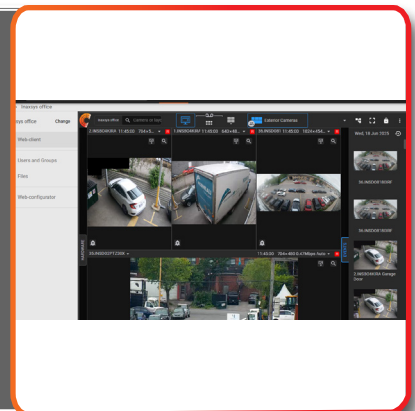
Inaxsys office

ysys office Change

Web-client

Users and Groups

Files

Web-configurator

Inaxsys office

Exterior Cameras

2.INSDOM9RF 11:45:03 764×5...

2.INSDOM9RF 11:45:03 640×48...

36.INSDOOR1 11:45:02 1024×454...

Wed, 18 Jun 2025

36.INSDOOR1608F

36.INSDOOR1608F

2.INSDOM9A Garage Door

36.INSD03PTZ300I

11:45:03 764×460 0.47Mbps fsc6